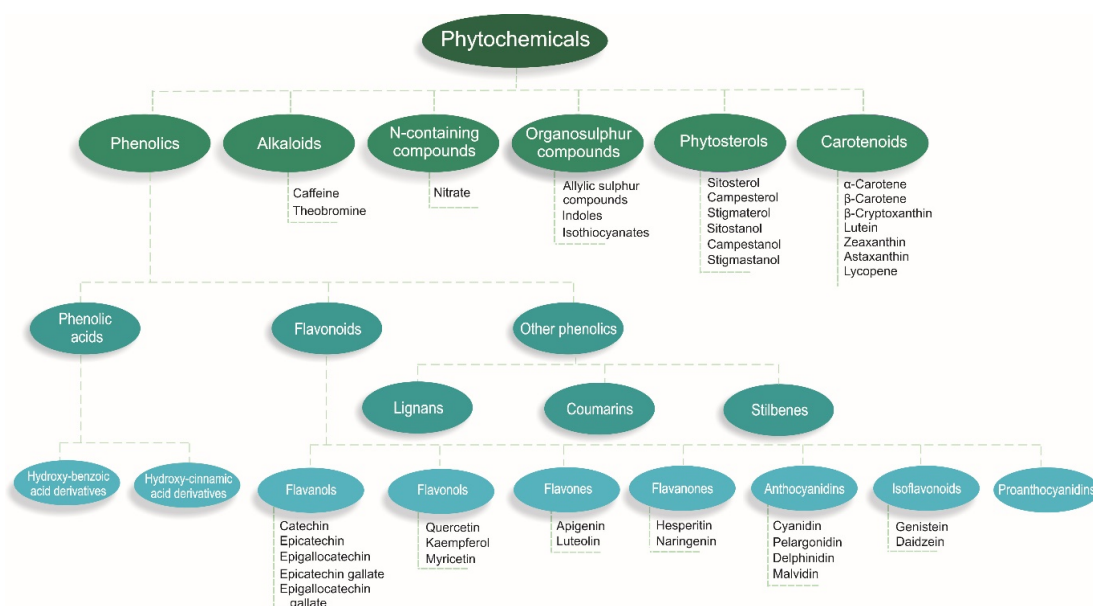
Phytochemicals

Phenolics

Alkaloids
Caffeine
Theobromine

N-containing compounds
Nitrate

Organosulphur compounds
Allylic sulphur compounds
Indoles
Isothiocyanates

Phytosterols
Sitosterol
Campesterol
Stigmaterol
Sitostanol
Campestanol
Stigmastanol

Carotenoids
α-Carotene
β-Carotene
β-Cryptoxanthin
Lutein
Zeaxanthin
Astaxanthin
Lycopene

Phenolic acids

Flavonoids

Other phenolics

Lignans

Coumarins

Stilbenes

Hydroxy-benzoic acid derivatives

Hydroxy-cinnamic acid derivatives

Flavanols
Catechin
Epicatechin
Epigallocatechin
Epicatechin gallate
Epigallocatechin gallate

Flavonols
Quercetin
Kaempferol
Myricetin

Flavones
Apigenin
Luteolin

Flavanones
Hesperitin
Naringenin

Anthocyanidins
Cyanidin
Pelargonidin
Delphinidin
Malvidin

Isoflavonoids
Genistein
Daidzein

Proanthocyanidins